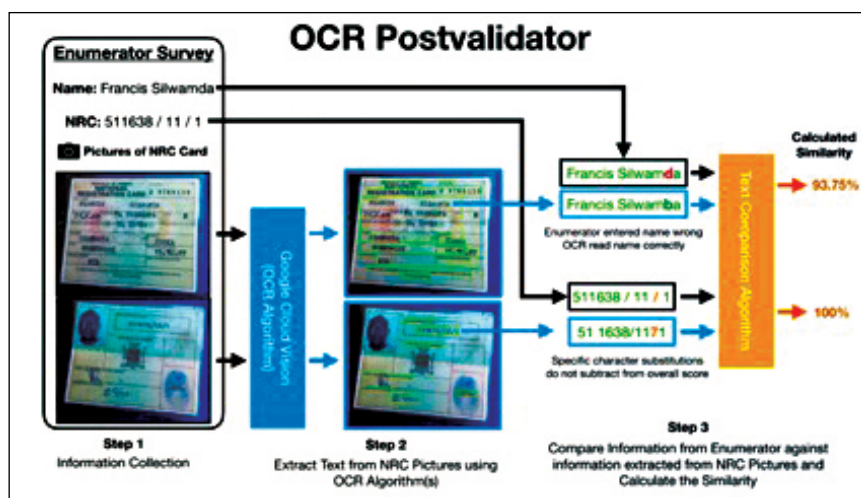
OCR Postvalidator

Enumerator Survey

Name: Francis Silwamda

NRC: 511638 / 11 / 1

Pictures of NRC Card

Google Cloud Vision (OCR Algorithm)

Francis Silwamda

Francis Silwamba

Enumerator entered name wrong OCR read name correctly

511638 / 11 / 1

51 1638/1171

Specific character substitutions do not subtract from overall score

Text Comparison Algorithm

Calculated Similarity

93.75%

100%

Step 1
Information Collection

Step 2
Extract Text from NRC Pictures using OCR Algorithm(s)

Step 3
Compare Information from Enumerator against information extracted from NRC Pictures and Calculate the Similarity